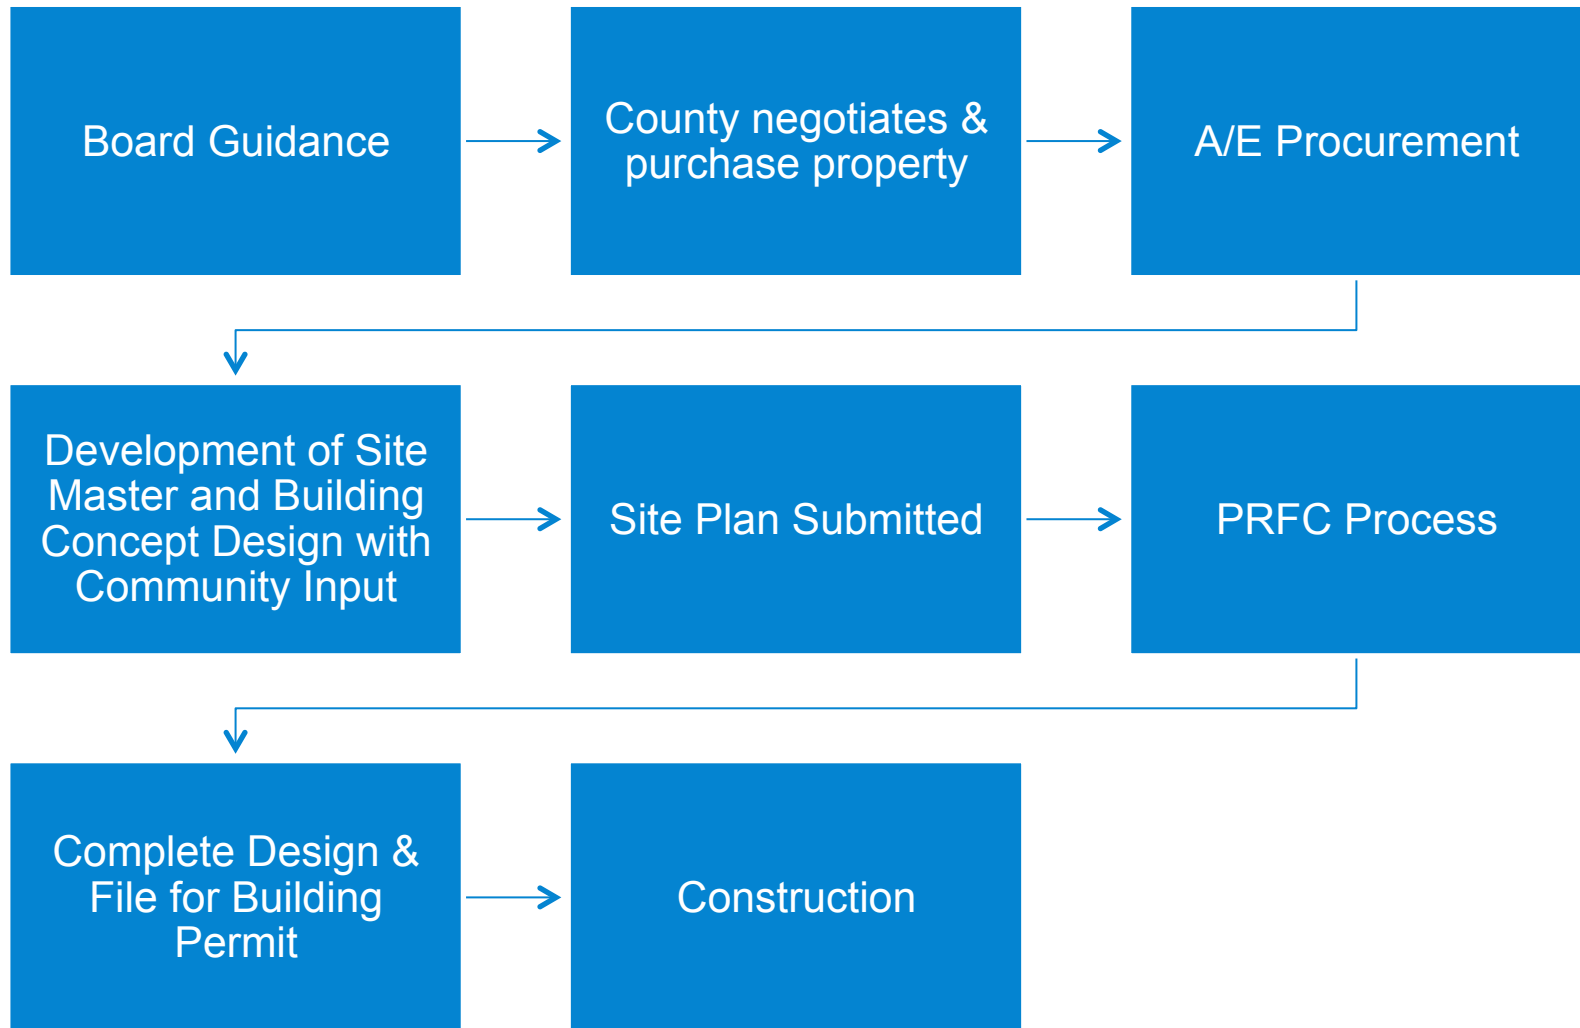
Board Guidance

County negotiates & purchase property

A/E Procurement

Development of Site Master and Building Concept Design with Community Input

Site Plan Submitted

PRFC Process

Complete Design & File for Building Permit

Construction